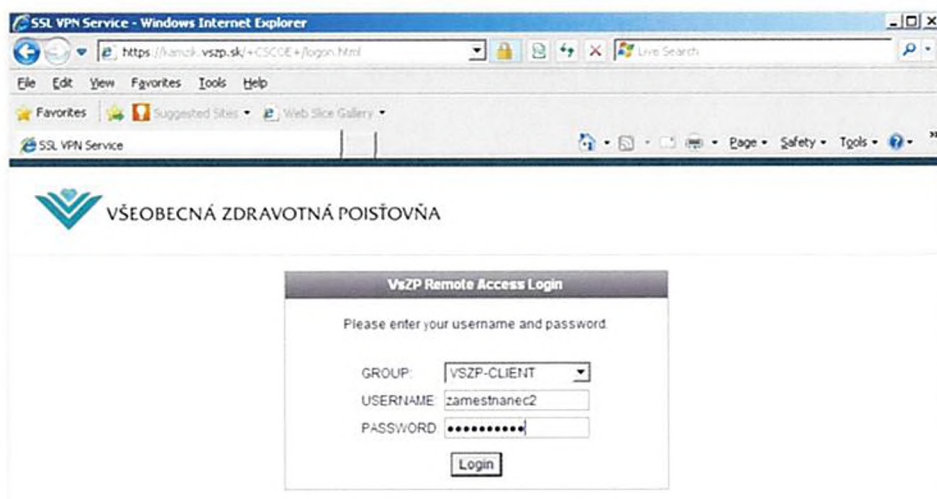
SSL VPN Service - Windows Internet Explorer

https://kamzik.vszp.sk/+CSCOE+/logon.html

Live Search

File Edit View Favorites Tools Help

Favorites Suggested Sites Web Slice Gallery

SSL VPN Service

Page Safety Tools

VŠEOBECNÁ ZDRAVOTNÁ POISŤOVŇA

VsZP Remote Access Login

Please enter your username and password.

GROUP: VSZP-CLIENT

USERNAME: zamestnanec2

PASSWORD: ••••••••••

Login